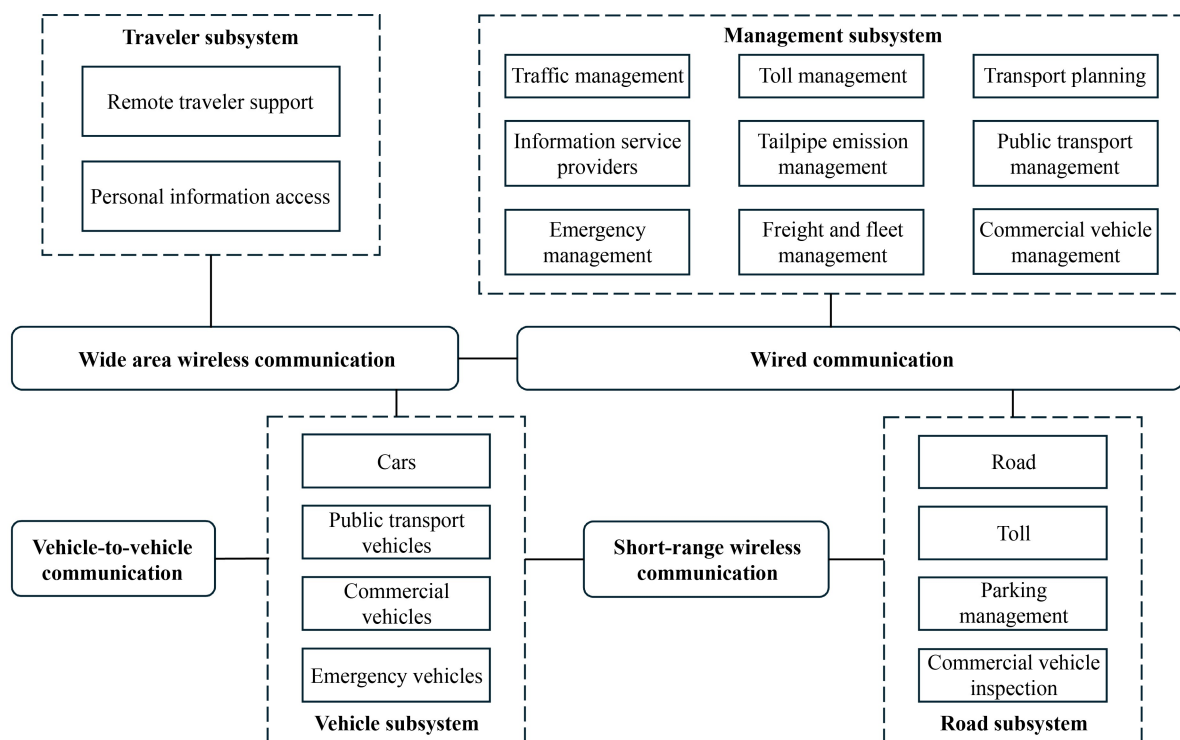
Traveler subsystem

Remote traveler support

Personal information access

Management subsystem

Traffic management

Toll management

Transport planning

Information service providers

Tailpipe emission management

Public transport management

Emergency management

Freight and fleet management

Commercial vehicle management

Wide area wireless communication

Wired communication

Vehicle-to-vehicle communication

Cars

Public transport vehicles

Commercial vehicles

Emergency vehicles

Vehicle subsystem

Short-range wireless communication

Road

Toll

Parking management

Commercial vehicle inspection

Road subsystem